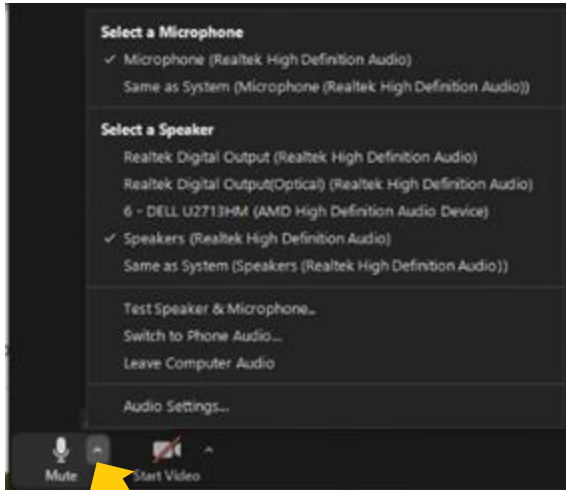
Select a Microphone

✓ Microphone (Realtek High Definition Audio)

Same as System (Microphone (Realtek High Definition Audio))

Select a Speaker

Realtek Digital Output (Realtek High Definition Audio)

Realtek Digital Output(Optical) (Realtek High Definition Audio)

6 - DELL U2713HM (AMD High Definition Audio Device)

✓ Speakers (Realtek High Definition Audio)

Same as System (Speakers (Realtek High Definition Audio))

Test Speaker & Microphone...

Switch to Phone Audio...

Leave Computer Audio

Audio Settings...

Mute

Start Video